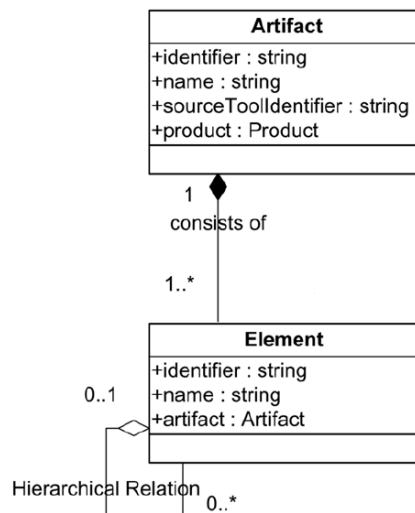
Artifact
+identifier : string
+name : string
+sourceToolIdentifier : string
+product : Product

1
consists of
1..*

Element
+identifier : string
+name : string
+artifact : Artifact

0..1
Hierarchical Relation
0..*